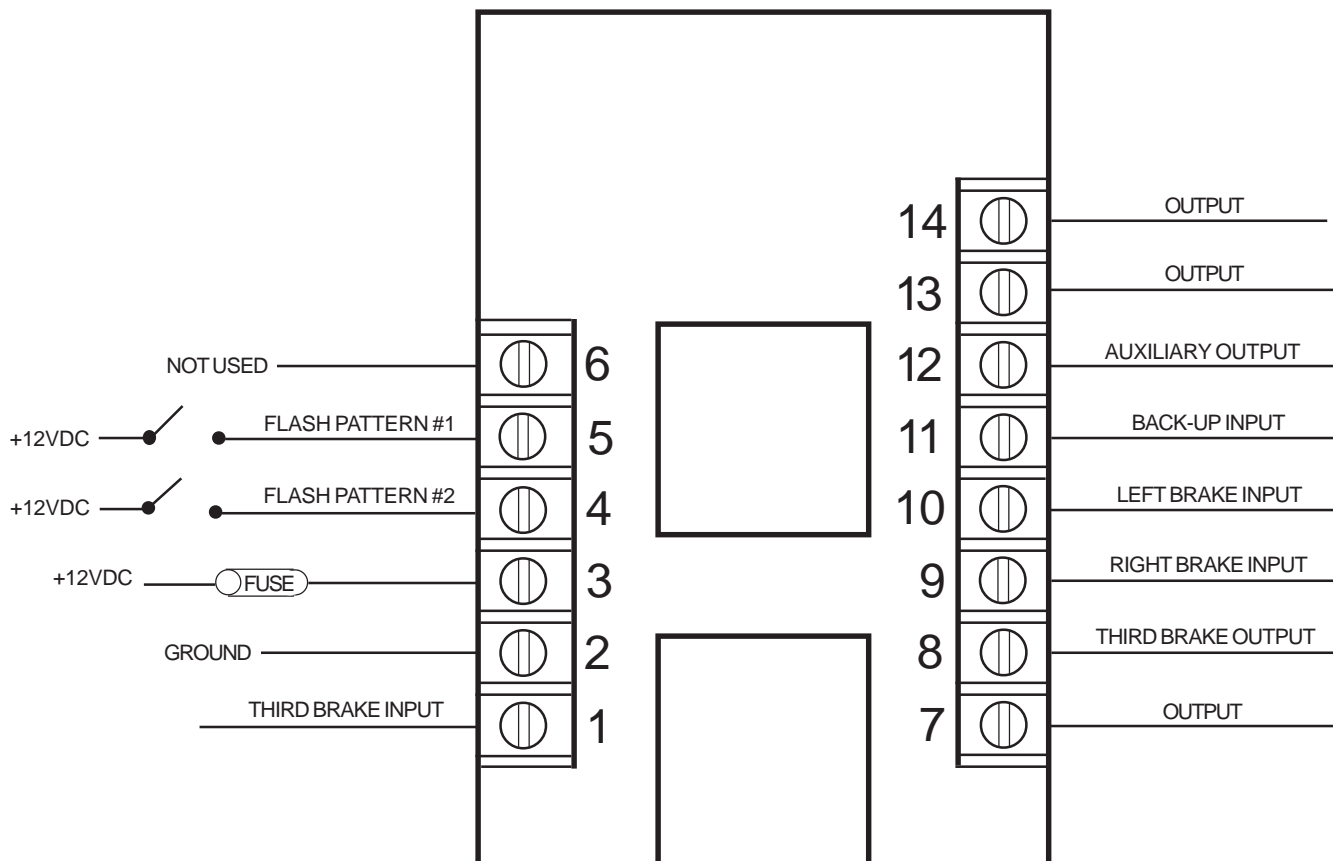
14 OUTPUT
13 OUTPUT
NOT USED 6
12 AUXILIARY OUTPUT
+12VDC FLASH PATTERN #1 5
11 BACK-UP INPUT
+12VDC FLASH PATTERN #2 4
10 LEFT BRAKE INPUT
+12VDC FUSE 3
9 RIGHT BRAKE INPUT
GROUND 2
8 THIRD BRAKE OUTPUT
THIRD BRAKE INPUT 1
7 OUTPUT